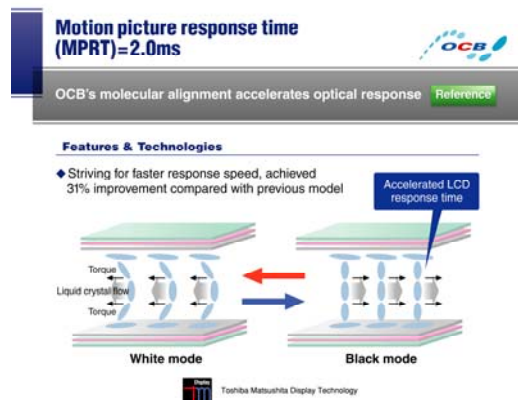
Motion picture response time (MPRT)=2.0ms

OCB

OCB's molecular alignment accelerates optical response

Reference

Features & Technologies

◆ Striving for faster response speed, achieved 31% improvement compared with previous model

Accelerated LCD response time

Torque

Liquid crystal flow

Torque

White mode

Black mode

Display

Toshiba Matsushita Display Technology